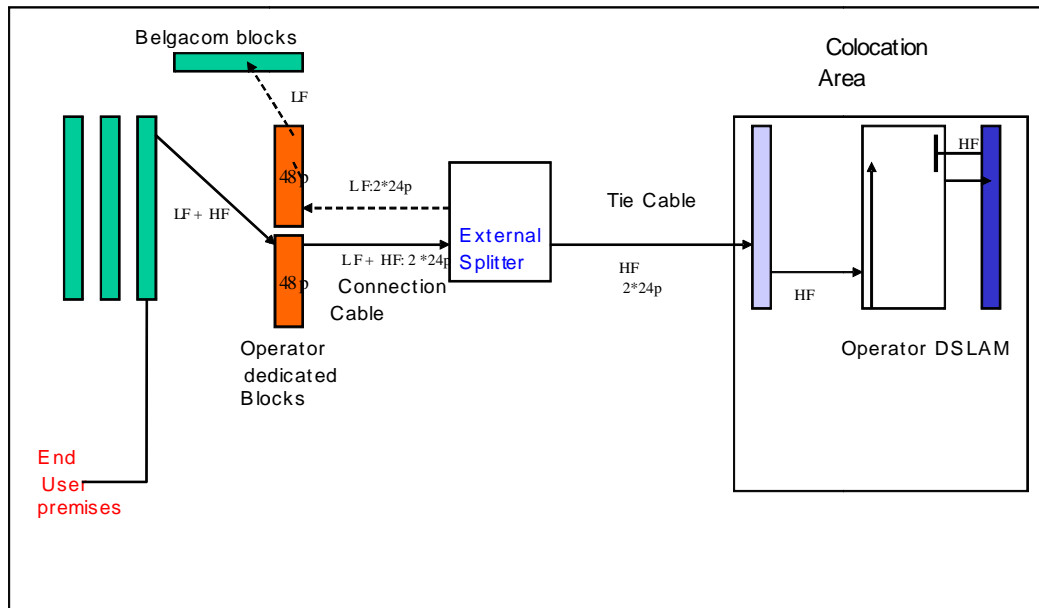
Belgacom blocks

LF

Colocation Area

48p

LF:2*24p

HF

LF + HF

Tie Cable

External Splitter

LF + HF: 2 *24p

48p

Connection Cable

HF 2*24p

HF

Operator dedicated Blocks

Operator DSLAM

End User premises